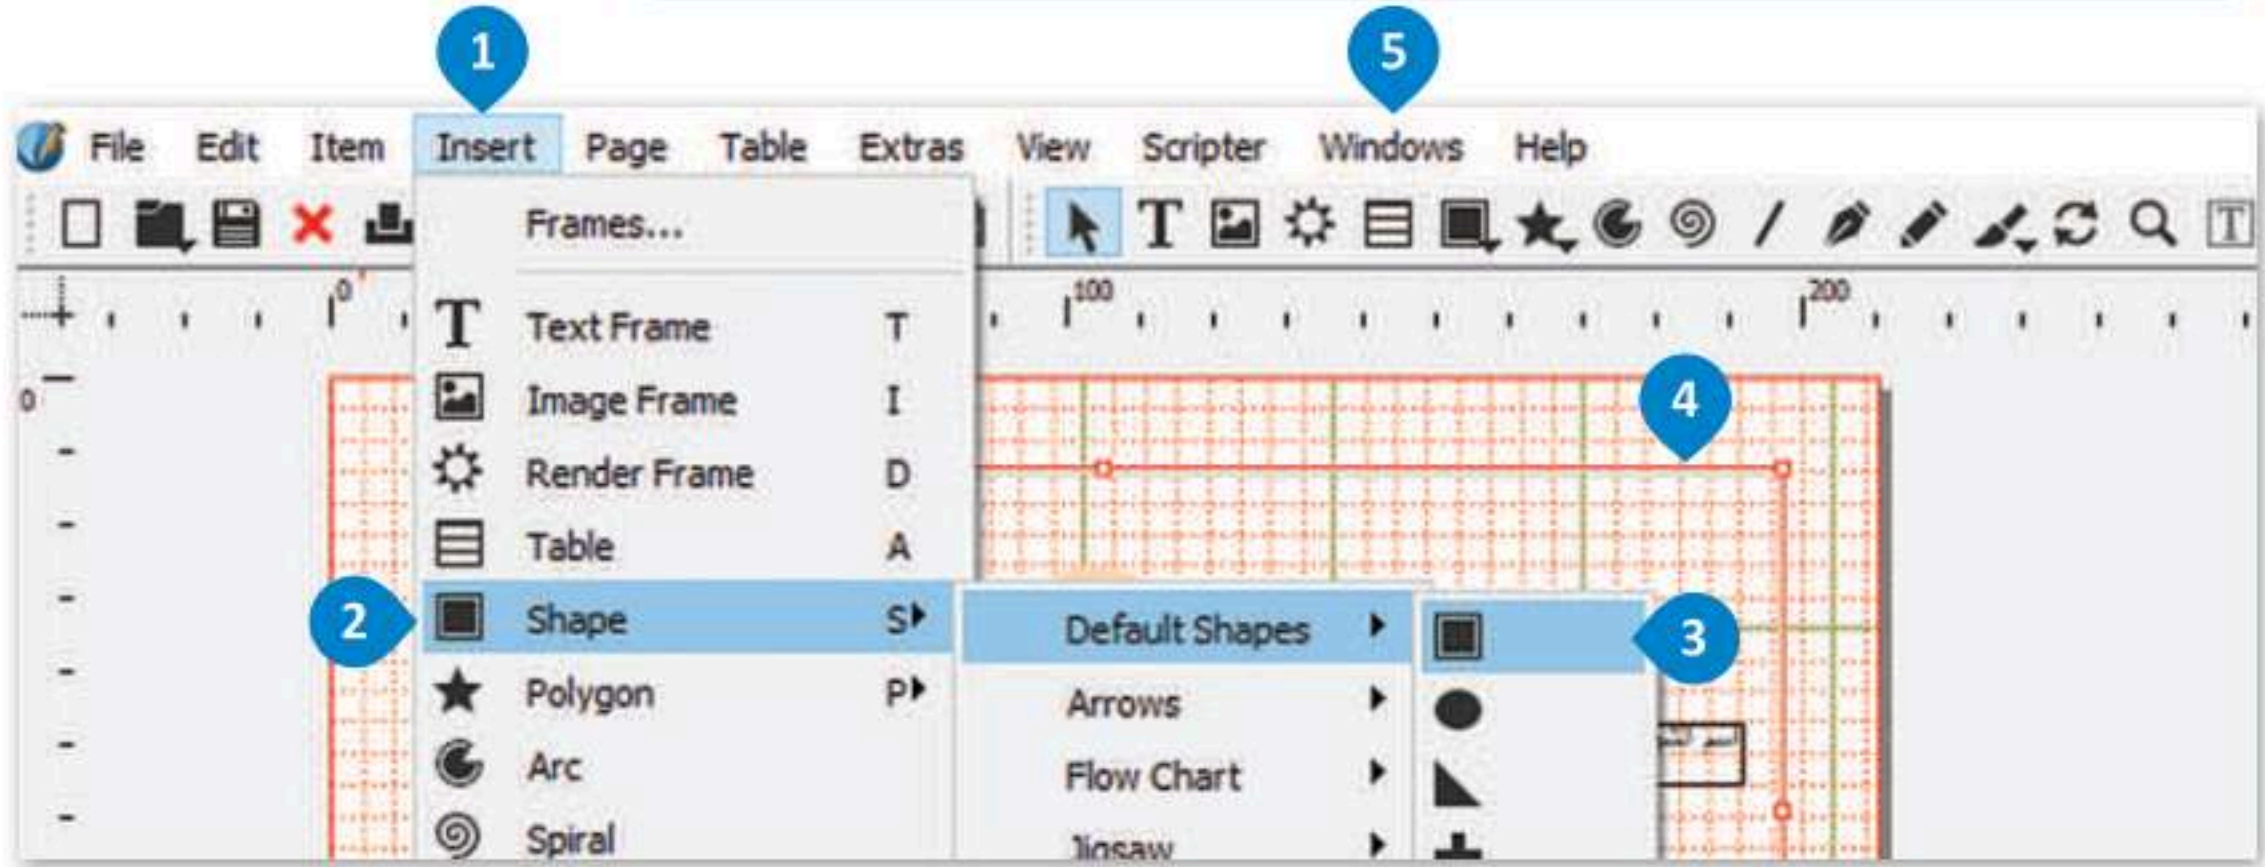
1
5
File Edit Item Insert Page Table Extras View Scripter Windows Help
Frames...
0 100 200
Text Frame T
Image Frame I
Render Frame D
Table A
Shape S
Polygon P
Arc
Spiral
0
4
2
Default Shapes
3
Arrows
Flow Chart
Jigsaw